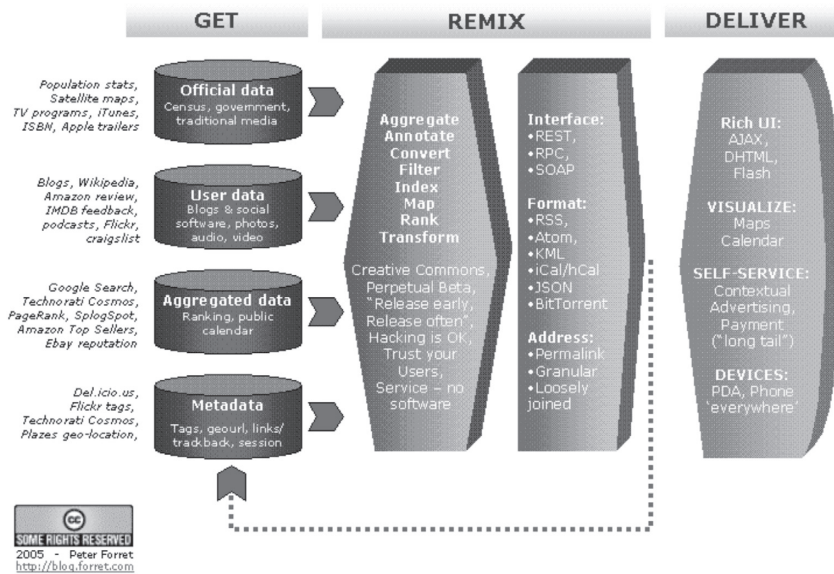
GET

REMIX

DELIVER

Population stats, Satellite maps, TV programs, iTunes, ISBN, Apple trailers

Official data
Census, government, traditional media

Blogs, Wikipedia, Amazon review, IMDB feedback, podcasts, Flickr, craigslist

User data
Blogs & social software, photos, audio, video

Google Search, Technorati Cosmos, PageRank, SplogSpot, Amazon Top Sellers, Ebay reputation

Aggregated data
Ranking, public calendar

Del.icio.us, Flickr tags, Technorati Cosmos, Plazes geo-location,

Metadata
Tags, geourl, links/ trackback, session

Aggregate
Annotate
Convert
Filter
Index
Map
Rank
Transform

Creative Commons, Perpetual Beta, "Release early, Release often", Hacking is OK, Trust your Users, Service – no software

Interface:
•REST,
•RPC,
•SOAP

Format:
•RSS,
•Atom,
•KML
•iCal/hCal
•JSON
•BitTorrent

Address:
•Permalink
•Granular
•Loosely joined

Rich UI:
AJAX, DHTML, Flash

VISUALIZE:
Maps
Calendar

SELF-SERVICE:
Contextual Advertising, Payment ("long tail")

DEVICES:
PDA, Phone 'everywhere'

SOME RIGHTS RESERVED
2005 - Peter Forret
http://blog.forret.com